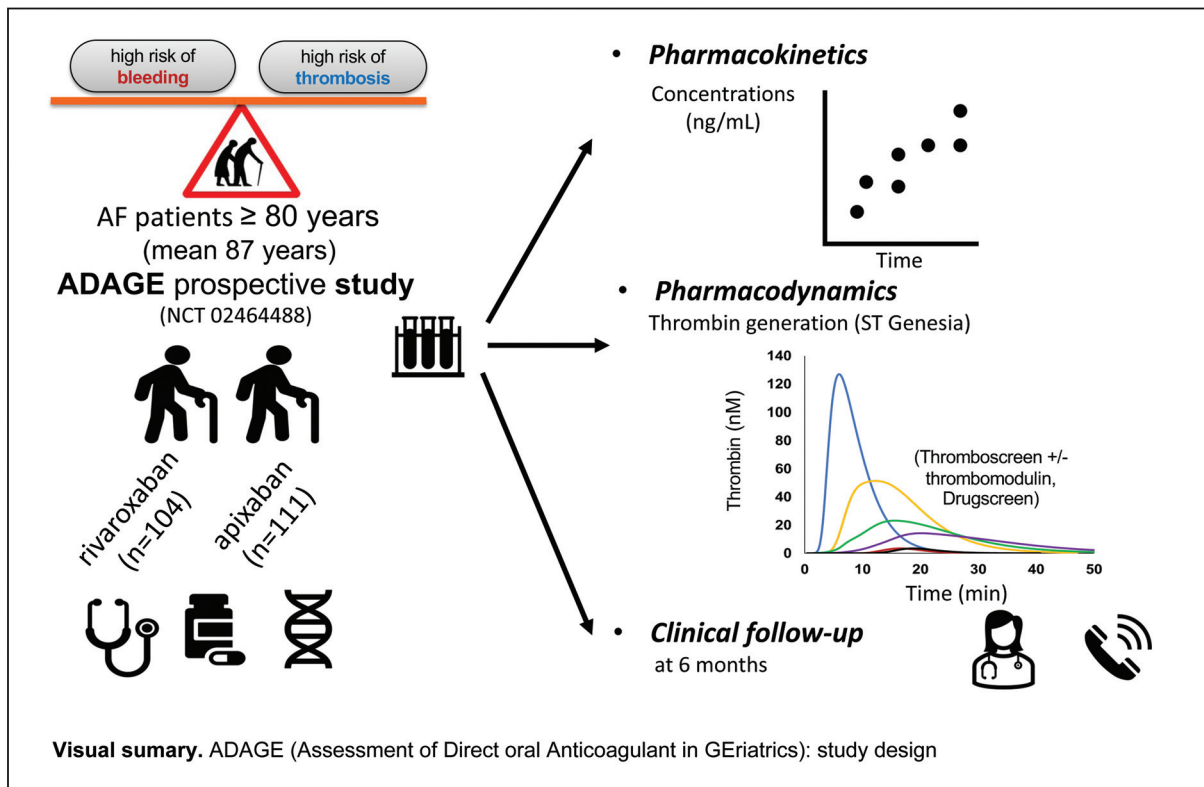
high risk of bleeding

high risk of thrombosis

AF patients ≥ 80 years
(mean 87 years)

**ADAGE** prospective **study**
(NCT 02464488)

rivaroxaban (n=104)

apixaban (n=111)

• ***Pharmacokinetics***

Concentrations (ng/mL)

Time

• ***Pharmacodynamics***

Thrombin generation (ST Genesia)

140
120
100
80
60
40
20
0

Thrombin (nM)

(Thromboscreen +/- thrombomodulin, Drugscreen)

0 10 20 30 40 50

Time (min)

• ***Clinical follow-up***
at 6 months

**Visual sumary.** ADAGE (Assessment of Direct oral Anticoagulant in GEriatrics): study design